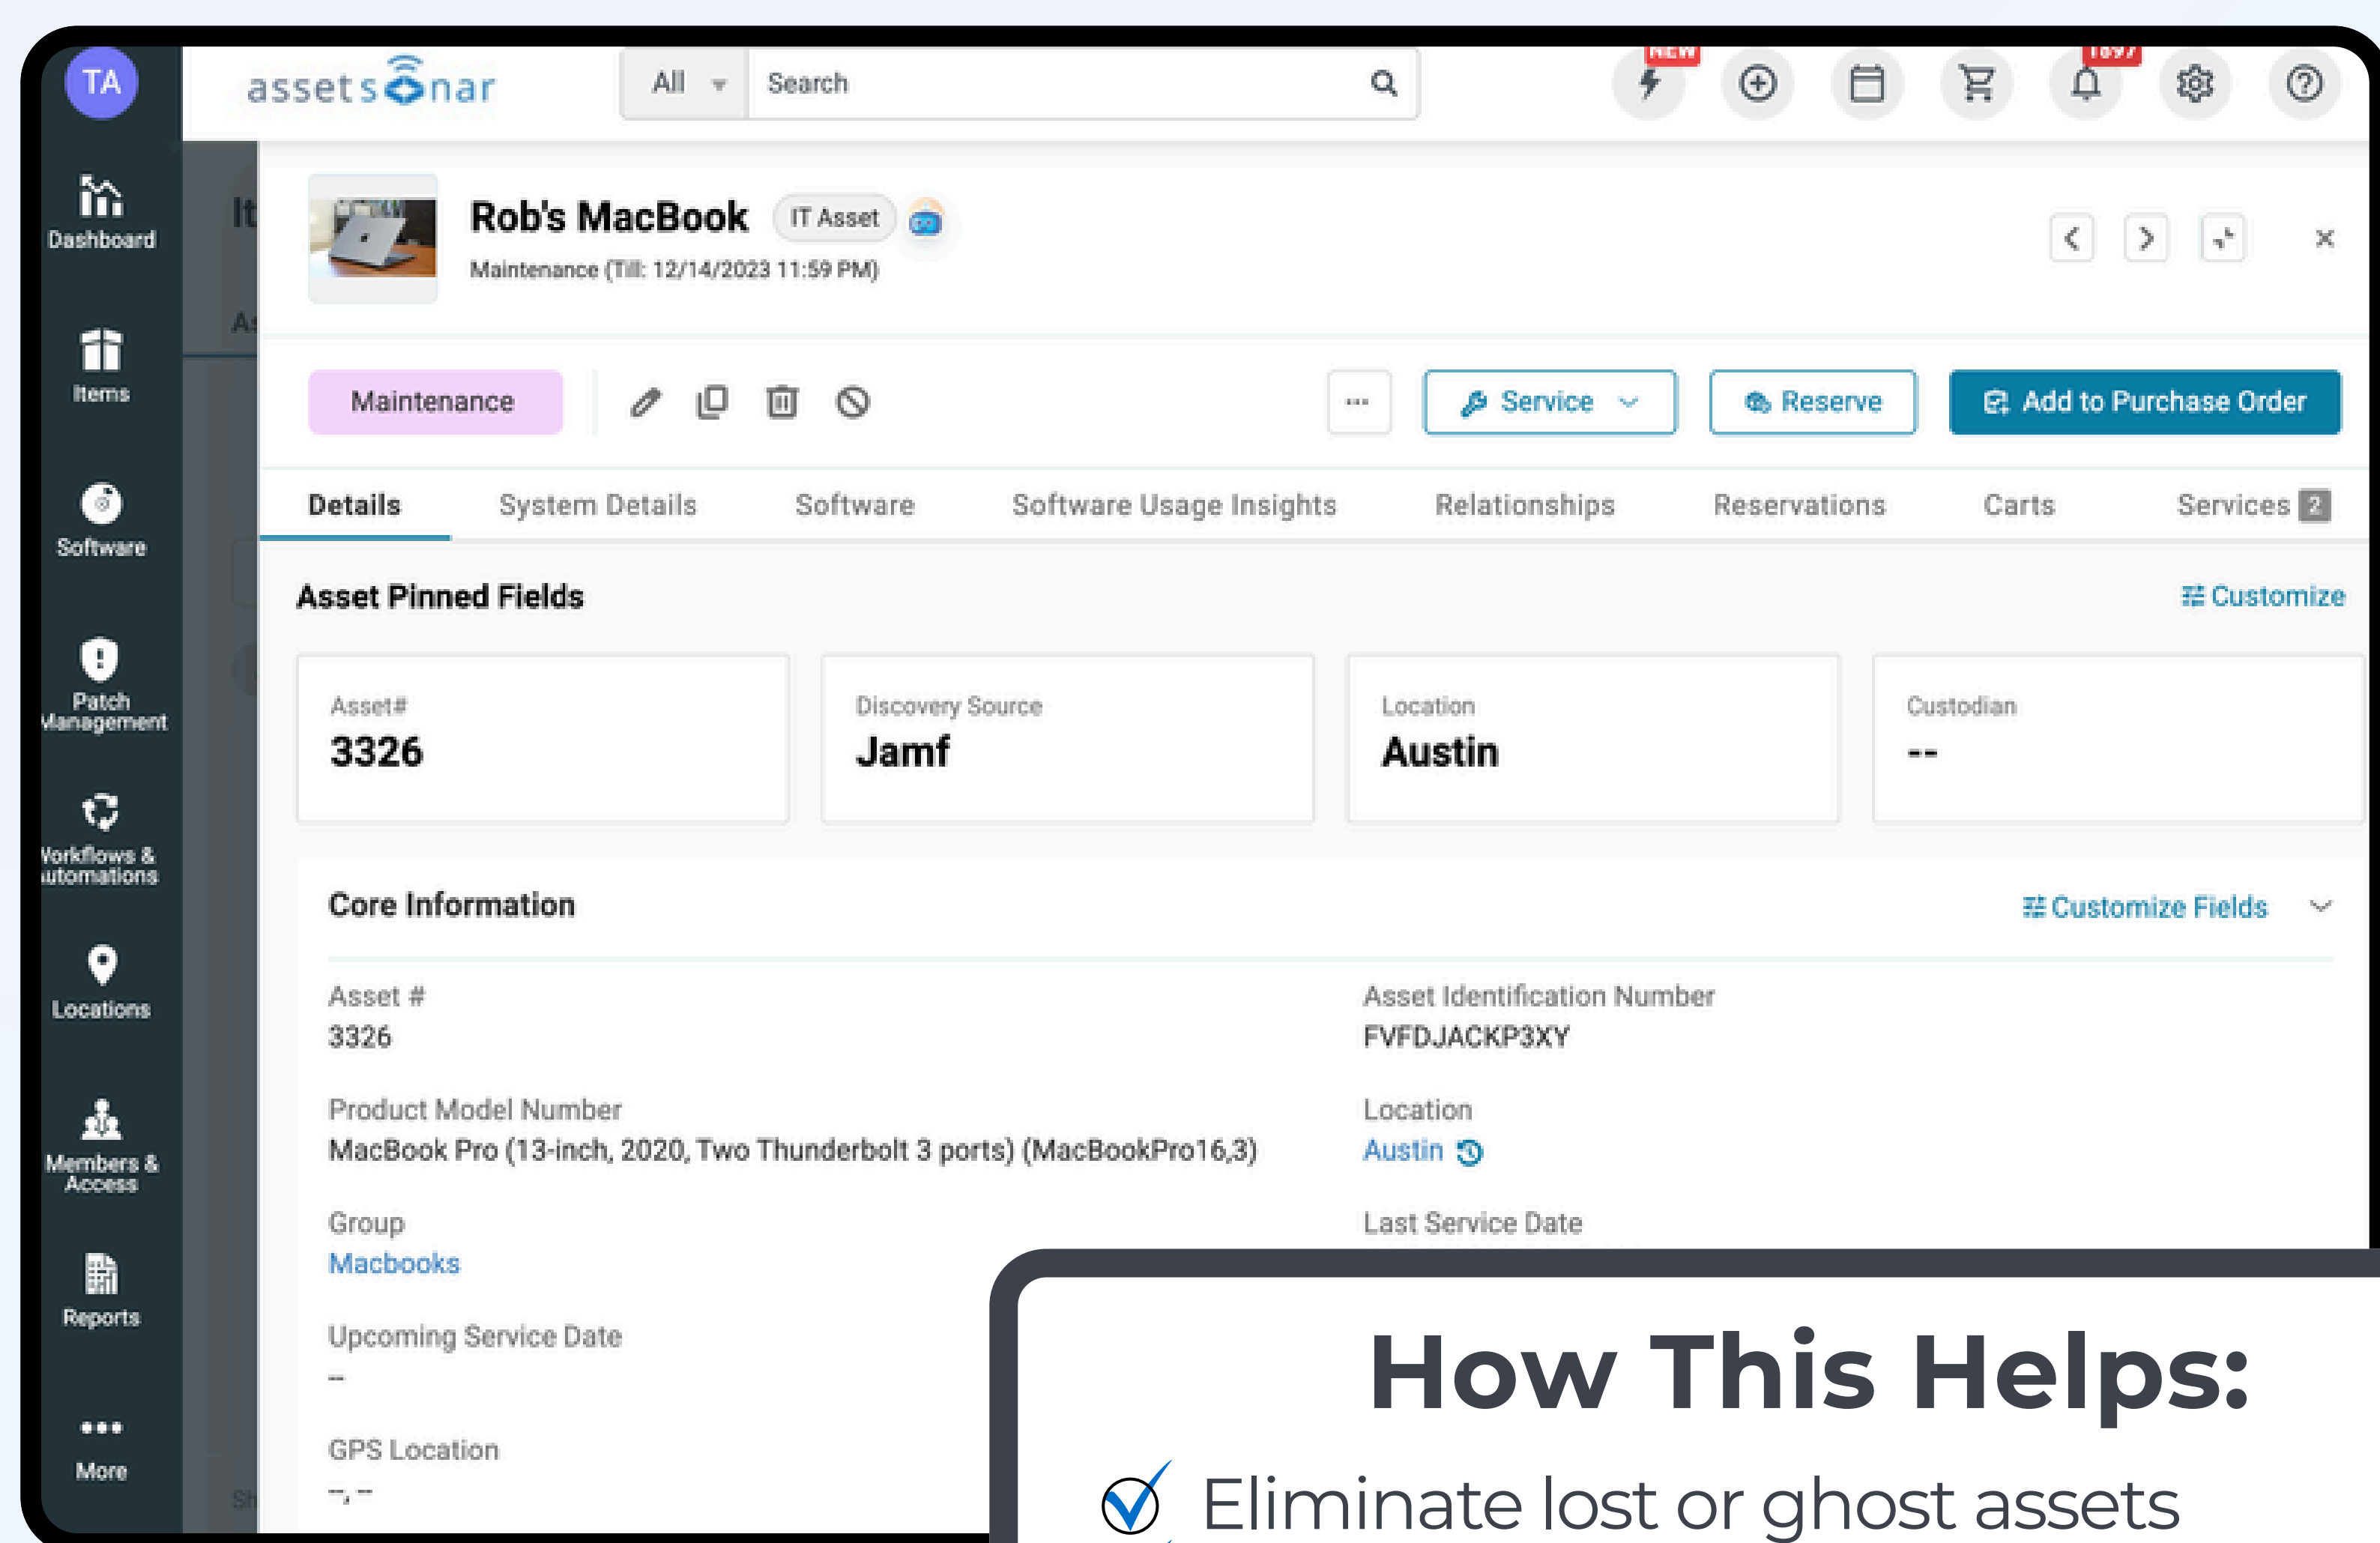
TA
assetsonar
All
Search
NEW
1897

Dashboard
Items
Software
Patch Management
Workflows & Automations
Locations
Members & Access
Reports
More

Rob's MacBook
IT Asset
Maintenance (Till: 12/14/2023 11:59 PM)

Maintenance
...
Service
Reserve
Add to Purchase Order

Details
System Details
Software
Software Usage Insights
Relationships
Reservations
Carts
Services 2

Asset Pinned Fields
Customize

Asset#
3326

Discovery Source
Jamf

Location
Austin

Custodian
--

Core Information
Customize Fields

Asset #
3326

Asset Identification Number
FVFDJACKP3XY

Product Model Number
MacBook Pro (13-inch, 2020, Two Thunderbolt 3 ports) (MacBookPro16,3)

Location
Austin

Group
Macbooks

Last Service Date

Upcoming Service Date
–

GPS Location
–, –

How This Helps:
Eliminate lost or ghost assets